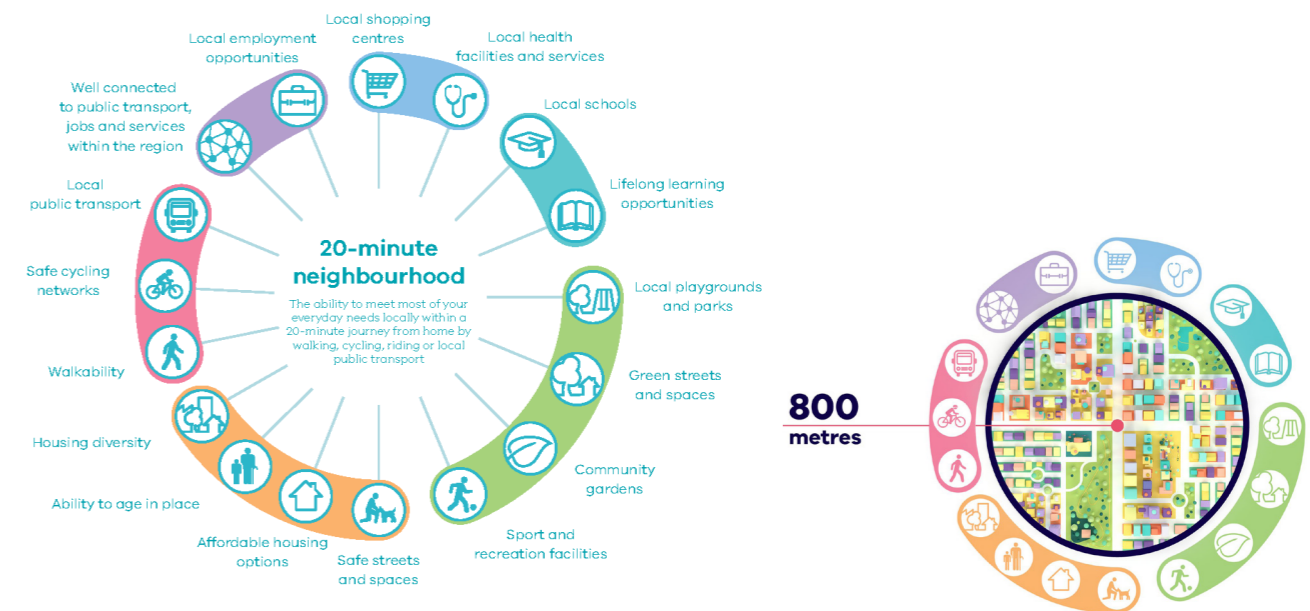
Local shopping centres

Local health facilities and services

Local schools

Lifelong learning opportunities

Local playgrounds and parks

Green streets and spaces

Community gardens

Sport and recreation facilities

Safe streets and spaces

Affordable housing options

Ability to age in place

Housing diversity

Walkability

Safe cycling networks

Local public transport

Well connected to public transport, jobs and services within the region

Local employment opportunities

20-minute neighbourhood

The ability to meet most of your everyday needs locally within a 20-minute journey from home by walking, cycling, riding or local public transport

800 metres